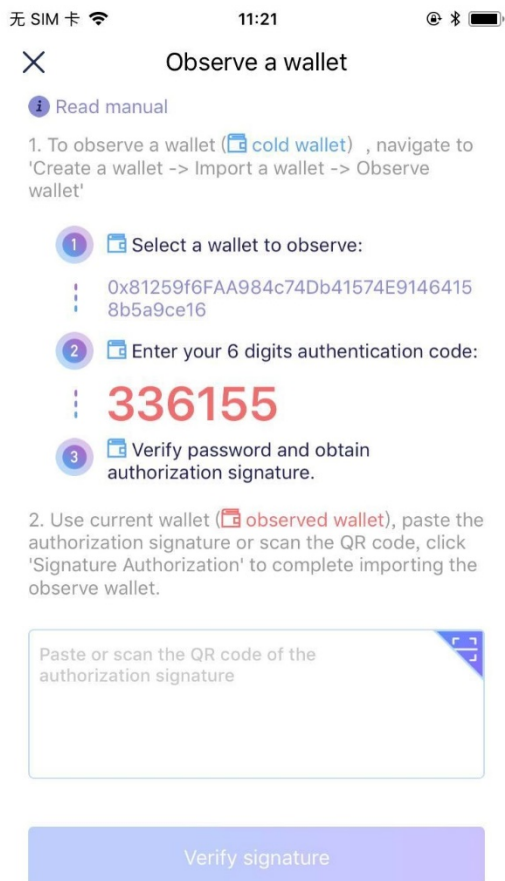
无 SIM 卡 11:21

Observe a wallet

Read manual

1. To observe a wallet (cold wallet) , navigate to 'Create a wallet -> Import a wallet -> Observe wallet'

1 Select a wallet to observe:

0x81259f6FAA984c74Db41574E9146415 8b5a9ce16

2 Enter your 6 digits authentication code:

336155

3 Verify password and obtain authorization signature.

2. Use current wallet (observed wallet), paste the authorization signature or scan the QR code, click 'Signature Authorization' to complete importing the observe wallet.

Paste or scan the QR code of the authorization signature

Verify signature